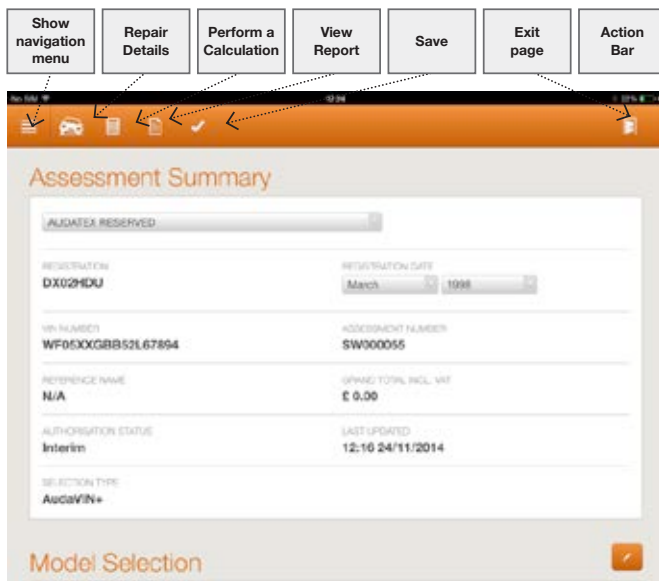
Show navigation menu

Repair Details

Perform a Calculation

View Report

Save

Exit page

Action Bar

No SIM

12:34

33%

Assessment Summary

AUDATEX RESERVED

REGISTRATION
DX02HDU

REGISTRATION DATE
March
1998

VIN NUMBER
WF05XXGBB52L67894

ASSESSMENT NUMBER
SW000055

REFERENCE NAME
N/A

GRAND TOTAL INCL. VAT
£ 0.00

AUTHORISATION STATUS
Interim

LAST UPDATED
12:16 24/11/2014

SELECTION TYPE
AudaVIN+

Model Selection